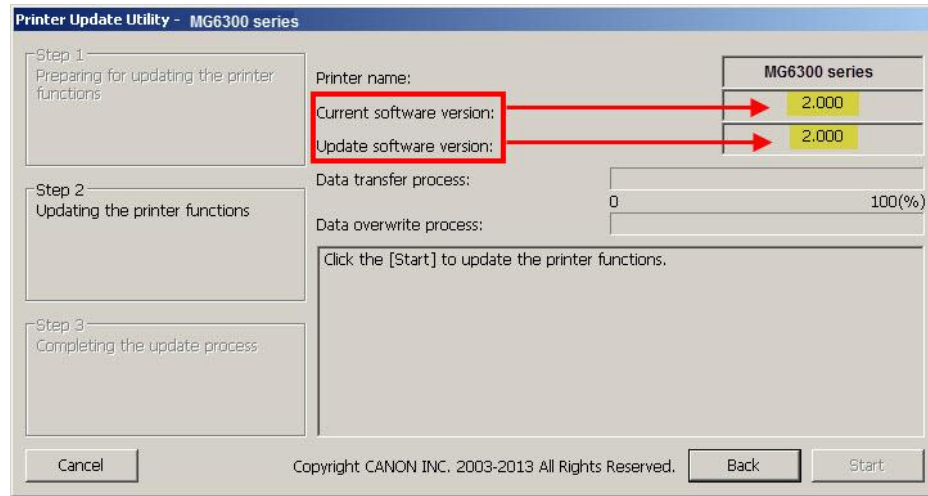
Printer Update Utility - MG6300 series

Step 1
Preparing for updating the printer functions

Step 2
Updating the printer functions

Step 3
Completing the update process

Printer name:
MG6300 series
Current software version:
2.000
Update software version:
2.000
Data transfer process:
0
100(%)
Data overwrite process:

Click the [Start] to update the printer functions.

Cancel
Copyright CANON INC. 2003-2013 All Rights Reserved.
Back
Start